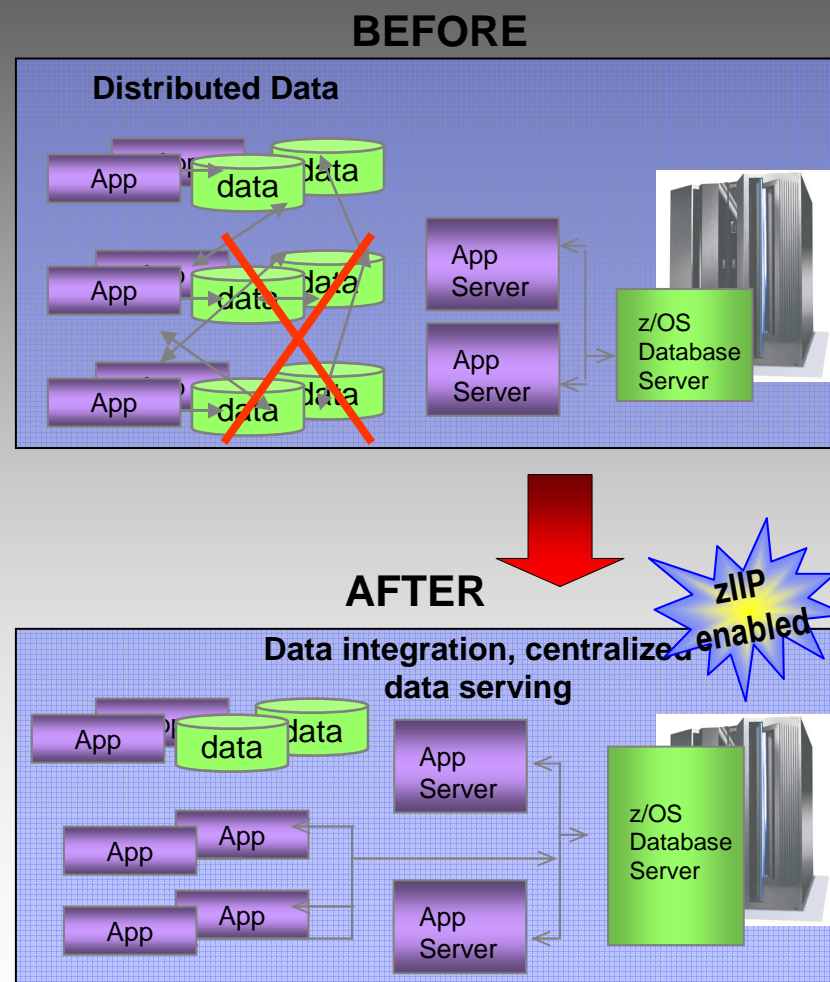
BEFORE

Distributed Data

App
data
data

App
data
data

App
data
data

App Server

App Server

z/OS Database Server

AFTER

zIIP enabled

Data integration, centralized data serving

App
data
data

App Server

App
App

App
App

App Server

z/OS Database Server